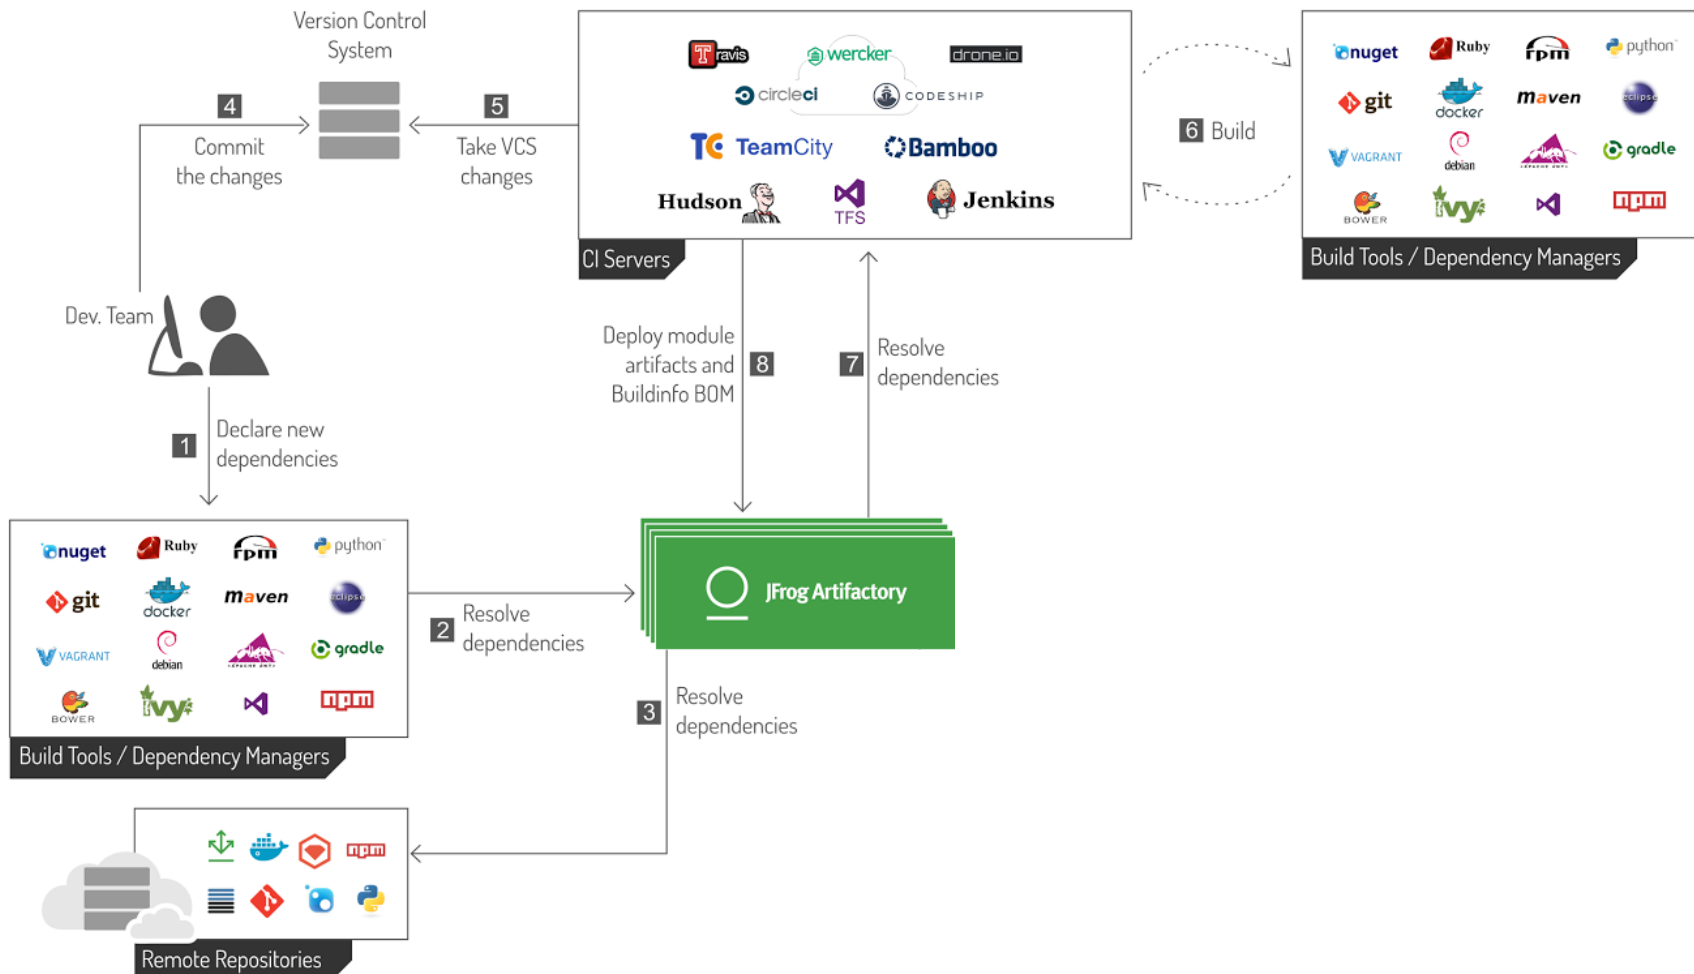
Version Control System

4 Commit the changes

5 Take VCS changes

Travis wercker drone.io
circleci CODESHIP
TeamCity Bamboo
Hudson TFS Jenkins

CI Servers

6 Build

nuget Ruby fpm python
git docker maven eclipse
VAGRANT debian gradle
BOWER ivy npm

Build Tools / Dependency Managers

Dev. Team

1 Declare new dependencies

Deploy module artifacts and Buildinfo BOM 8

7 Resolve dependencies

nuget Ruby fpm python
git docker maven eclipse
VAGRANT debian gradle
BOWER ivy npm

Build Tools / Dependency Managers

2 Resolve dependencies

JFrog Artifactory

3 Resolve dependencies

npm

Remote Repositories